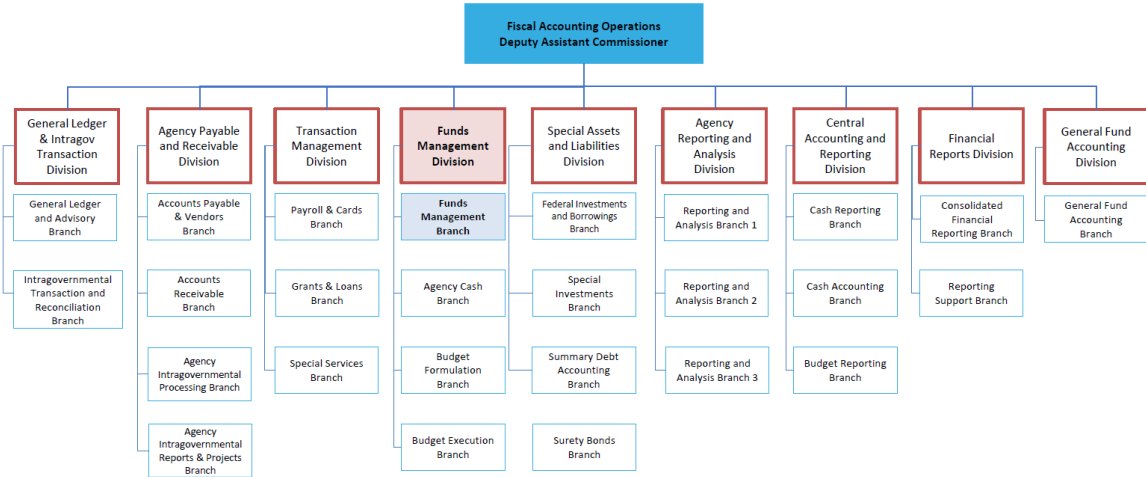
Fiscal Accounting Operations
Deputy Assistant Commissioner

General Ledger & Intragov Transaction Division

General Ledger and Advisory Branch

Intragovernmental Transaction and Reconciliation Branch

Agency Payable and Receivable Division

Accounts Payable & Vendors Branch

Accounts Receivable Branch

Agency Intragovernmental Processing Branch

Agency Intragovernmental Reports & Projects Branch

Transaction Management Division

Payroll & Cards Branch

Grants & Loans Branch

Special Services Branch

Funds Management Division

Funds Management Branch

Agency Cash Branch

Budget Formulation Branch

Budget Execution Branch

Special Assets and Liabilities Division

Federal Investments and Borrowings Branch

Special Investments Branch

Summary Debt Accounting Branch

Surety Bonds Branch

Agency Reporting and Analysis Division

Reporting and Analysis Branch 1

Reporting and Analysis Branch 2

Reporting and Analysis Branch 3

Central Accounting and Reporting Division

Cash Reporting Branch

Cash Accounting Branch

Budget Reporting Branch

Financial Reports Division

Consolidated Financial Reporting Branch

Reporting Support Branch

General Fund Accounting Division

General Fund Accounting Branch